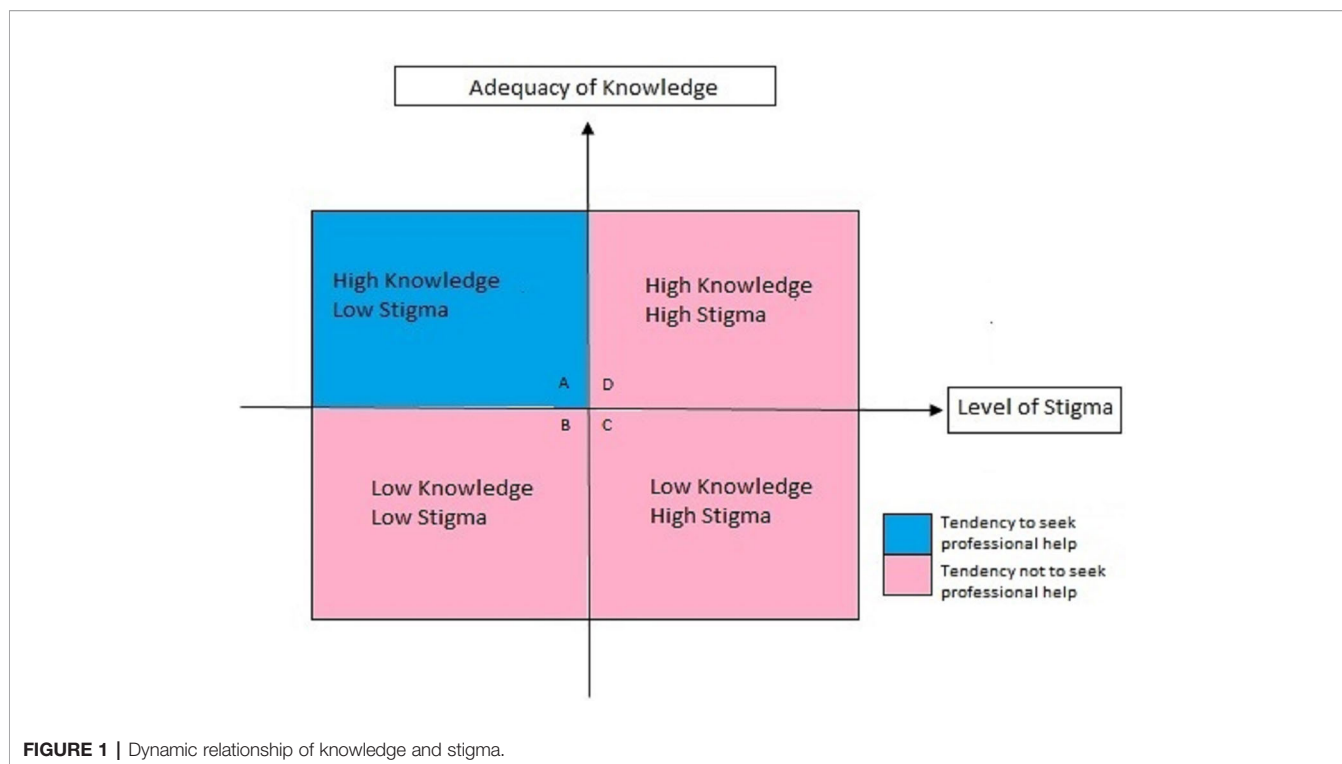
Adequacy of Knowledge

High Knowledge
Low Stigma

High Knowledge
High Stigma

A

D

Level of Stigma

B

C

Low Knowledge
Low Stigma

Low Knowledge
High Stigma

Tendency to seek professional help

Tendency not to seek professional help

FIGURE 1 | Dynamic relationship of knowledge and stigma.